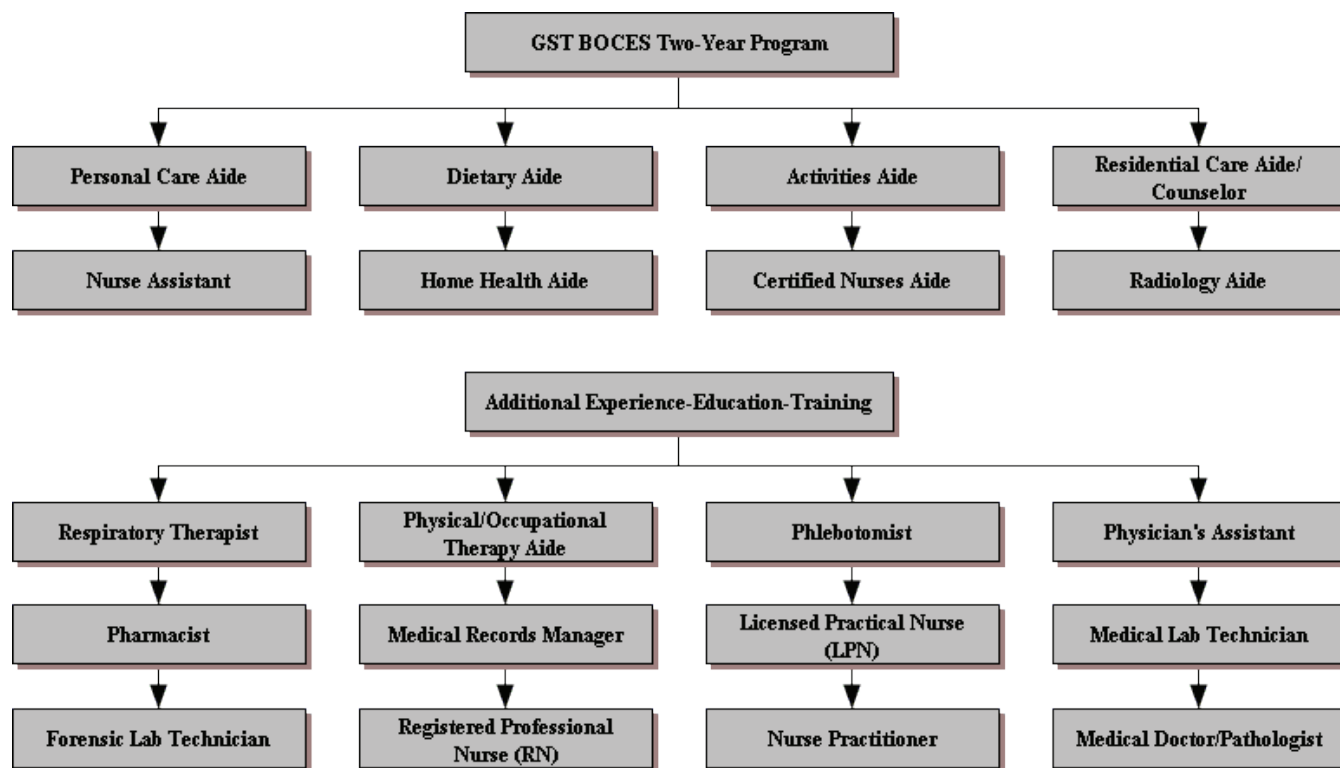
GST BOCES Two-Year Program

Personal Care Aide

Nurse Assistant

Dietary Aide

Home Health Aide

Activities Aide

Certified Nurses Aide

Residential Care Aide/ Counselor

Radiology Aide

Additional Experience-Education-Training

Respiratory Therapist

Pharmacist

Forensic Lab Technician

Physical/Occupational Therapy Aide

Medical Records Manager

Registered Professional Nurse (RN)

Phlebotomist

Licensed Practical Nurse (LPN)

Nurse Practitioner

Physician's Assistant

Medical Lab Technician

Medical Doctor/Pathologist